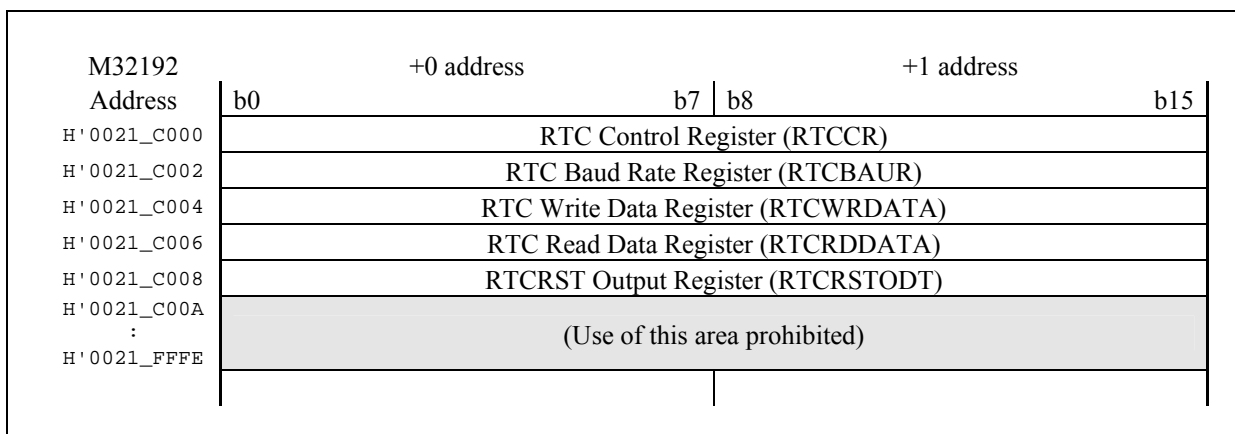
| M32192 Address | +0 address b0 b7 | +1 address b8 b15 |
|---|---|---|
| H'0021_C000 | RTC Control Register (RTCCR) | |
| H'0021_C002 | RTC Baud Rate Register (RTCBAUR) | |
| H'0021_C004 | RTC Write Data Register (RTCWRDATA) | |
| H'0021_C006 | RTC Read Data Register (RTCRDDATA) | |
| H'0021_C008 | RTCRST Output Register (RTCRSTODT) | |
| H'0021_C00A : H'0021_FFFE | (Use of this area prohibited) | |